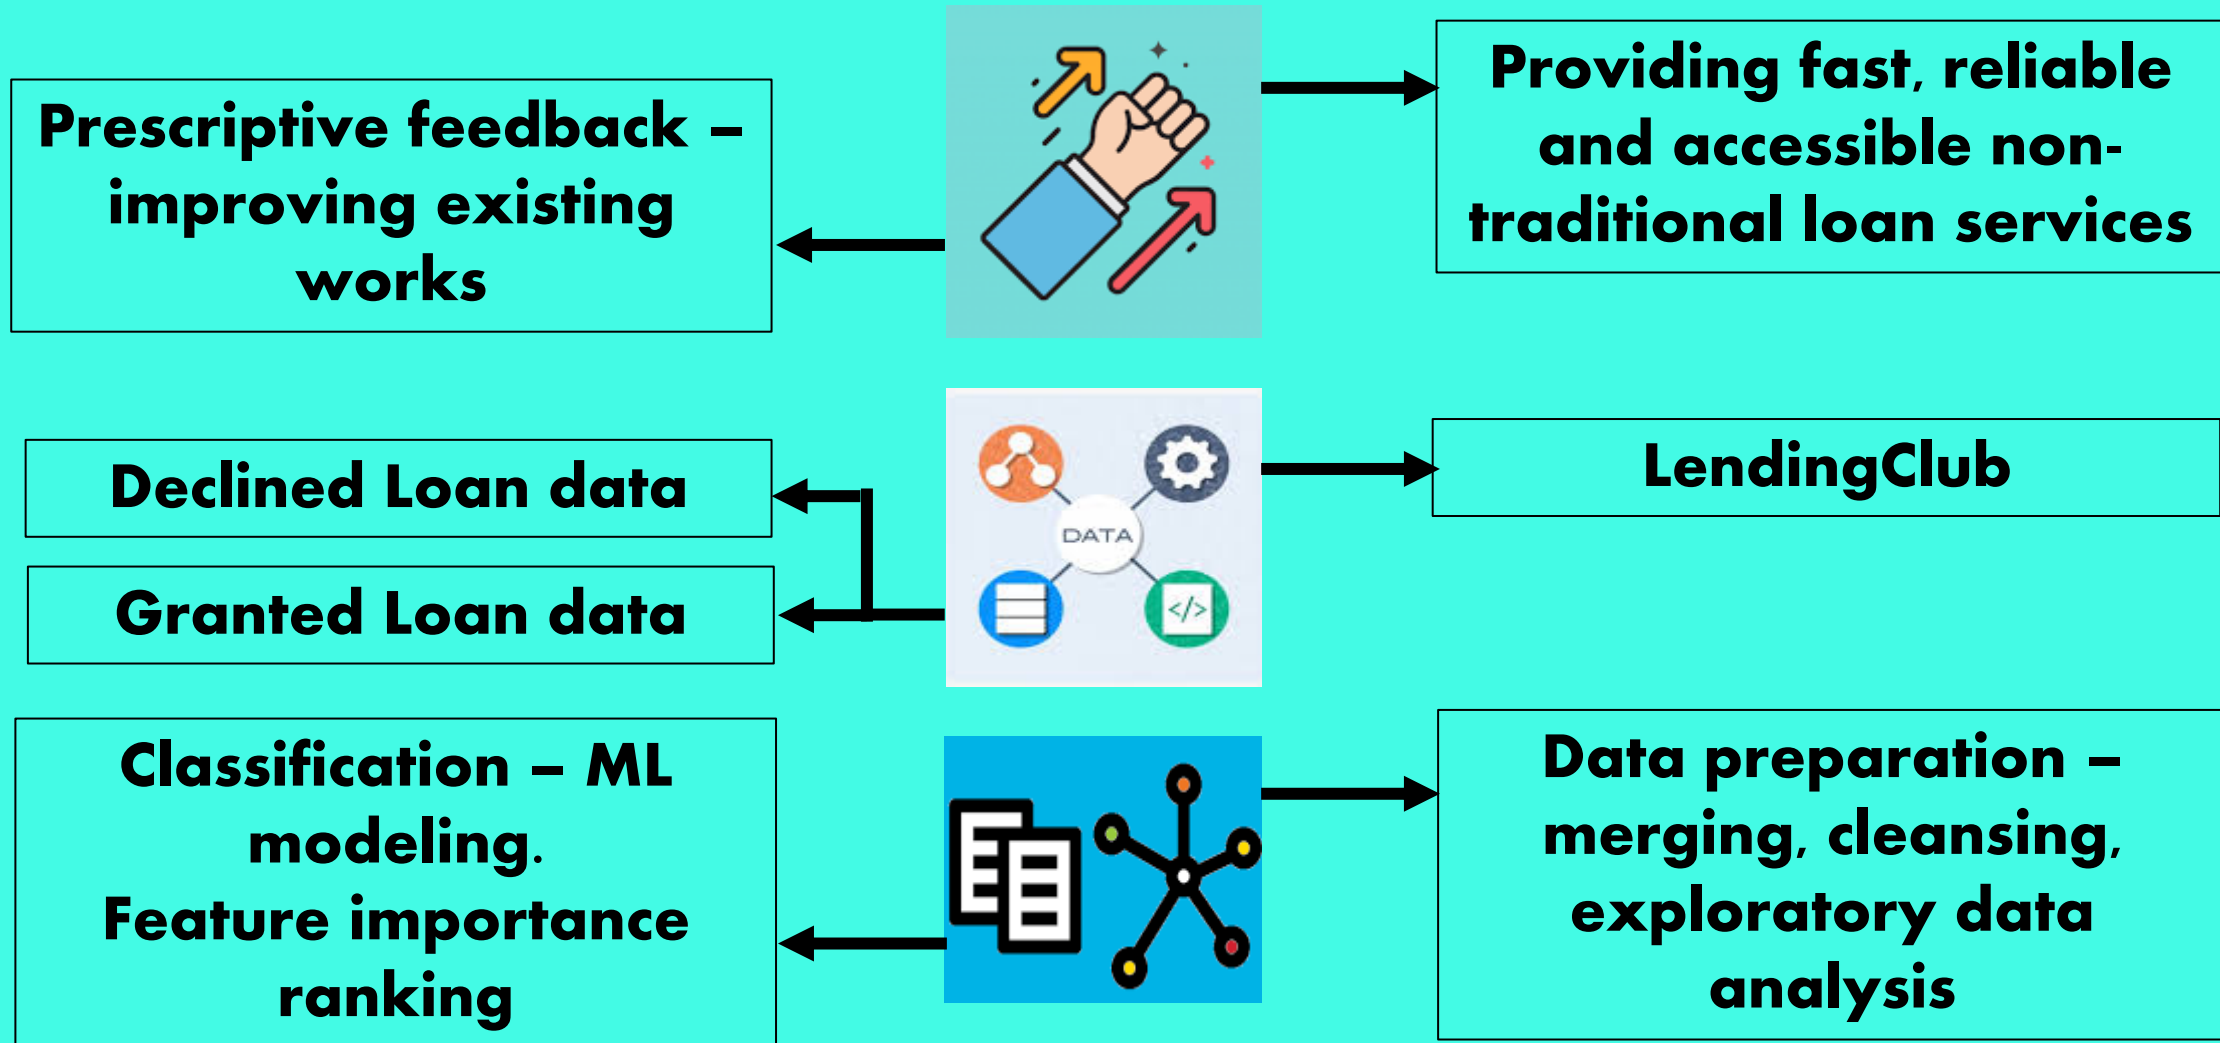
Prescriptive feedback – improving existing works

Providing fast, reliable and accessible non-traditional loan services

Declined Loan data

Granted Loan data

DATA

LendingClub

Classification – ML modeling.
Feature importance ranking

Data preparation – merging, cleansing, exploratory data analysis